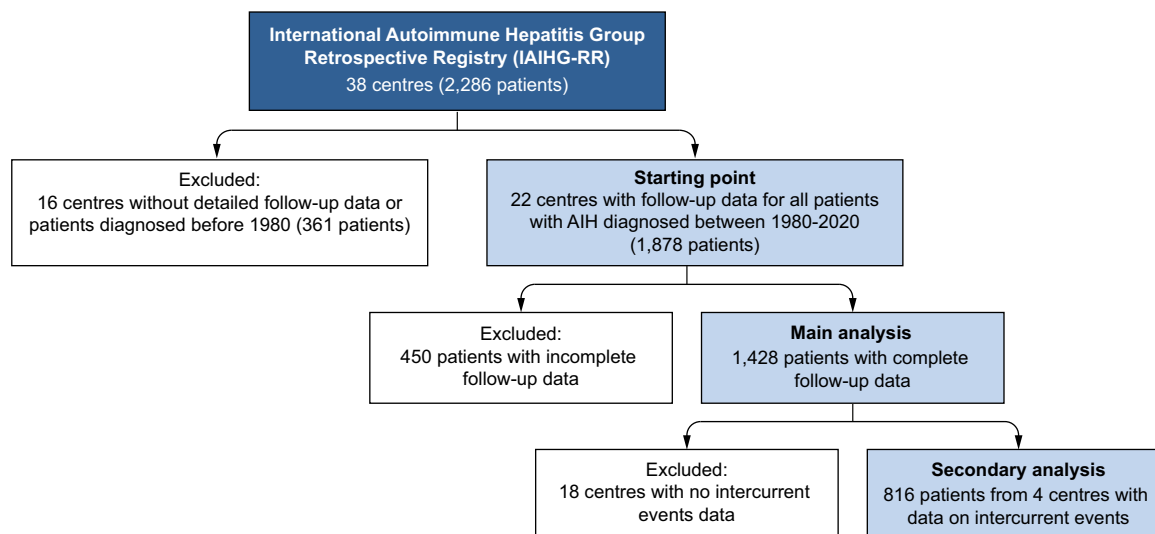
International Autoimmune Hepatitis Group Retrospective Registry (IAIHG-RR)
38 centres (2,286 patients)

Excluded:
16 centres without detailed follow-up data or patients diagnosed before 1980 (361 patients)

Starting point
22 centres with follow-up data for all patients with AIH diagnosed between 1980-2020 (1,878 patients)

Excluded:
450 patients with incomplete follow-up data

Main analysis
1,428 patients with complete follow-up data

Excluded:
18 centres with no intercurrent events data

Secondary analysis
816 patients from 4 centres with data on intercurrent events